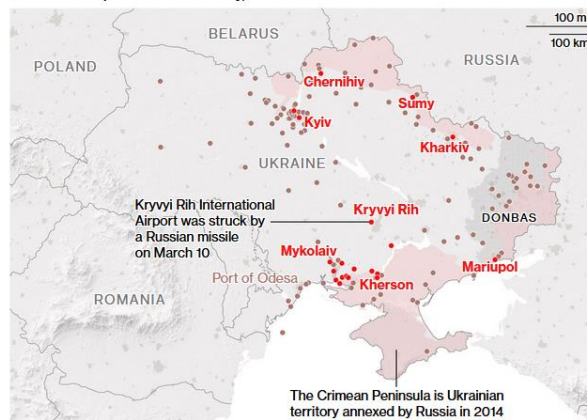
100 m
100 km
BELARUS
POLAND
RUSSIA
Chernihiv
Sumy
Kyiv
Kharkiv
UKRAINE
DONBAS
Kryvyi Rih International Airport was struck by a Russian missile on March 10
Kryvyi Rih
Mykolaiv
Mariupol
Port of Odesa
Kherson
ROMANIA
The Crimean Peninsula is Ukrainian territory annexed by Russia in 2014